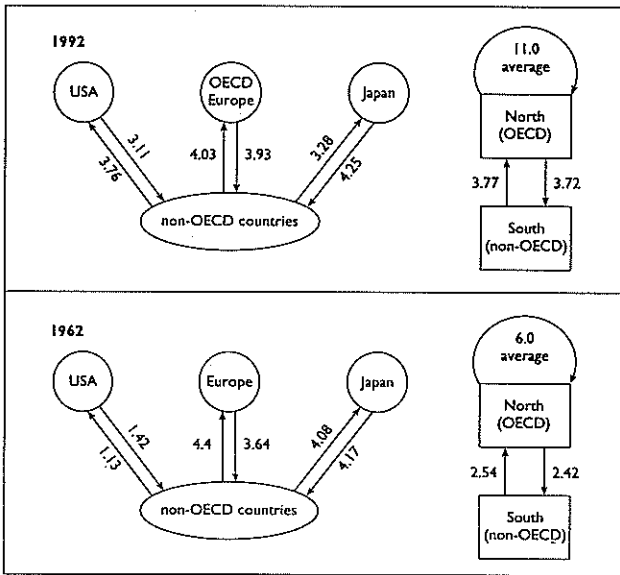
1992

USA

OECD Europe

Japan

3.11

3.76

4.03

3.93

3.28

4.25

non-OECD countries

11.0 average

North (OECD)

3.77

3.72

South (non-OECD)

1962

USA

Europe

Japan

1.42

1.13

4.4

3.64

4.08

4.17

non-OECD countries

6.0 average

North (OECD)

2.54

2.42

South (non-OECD)